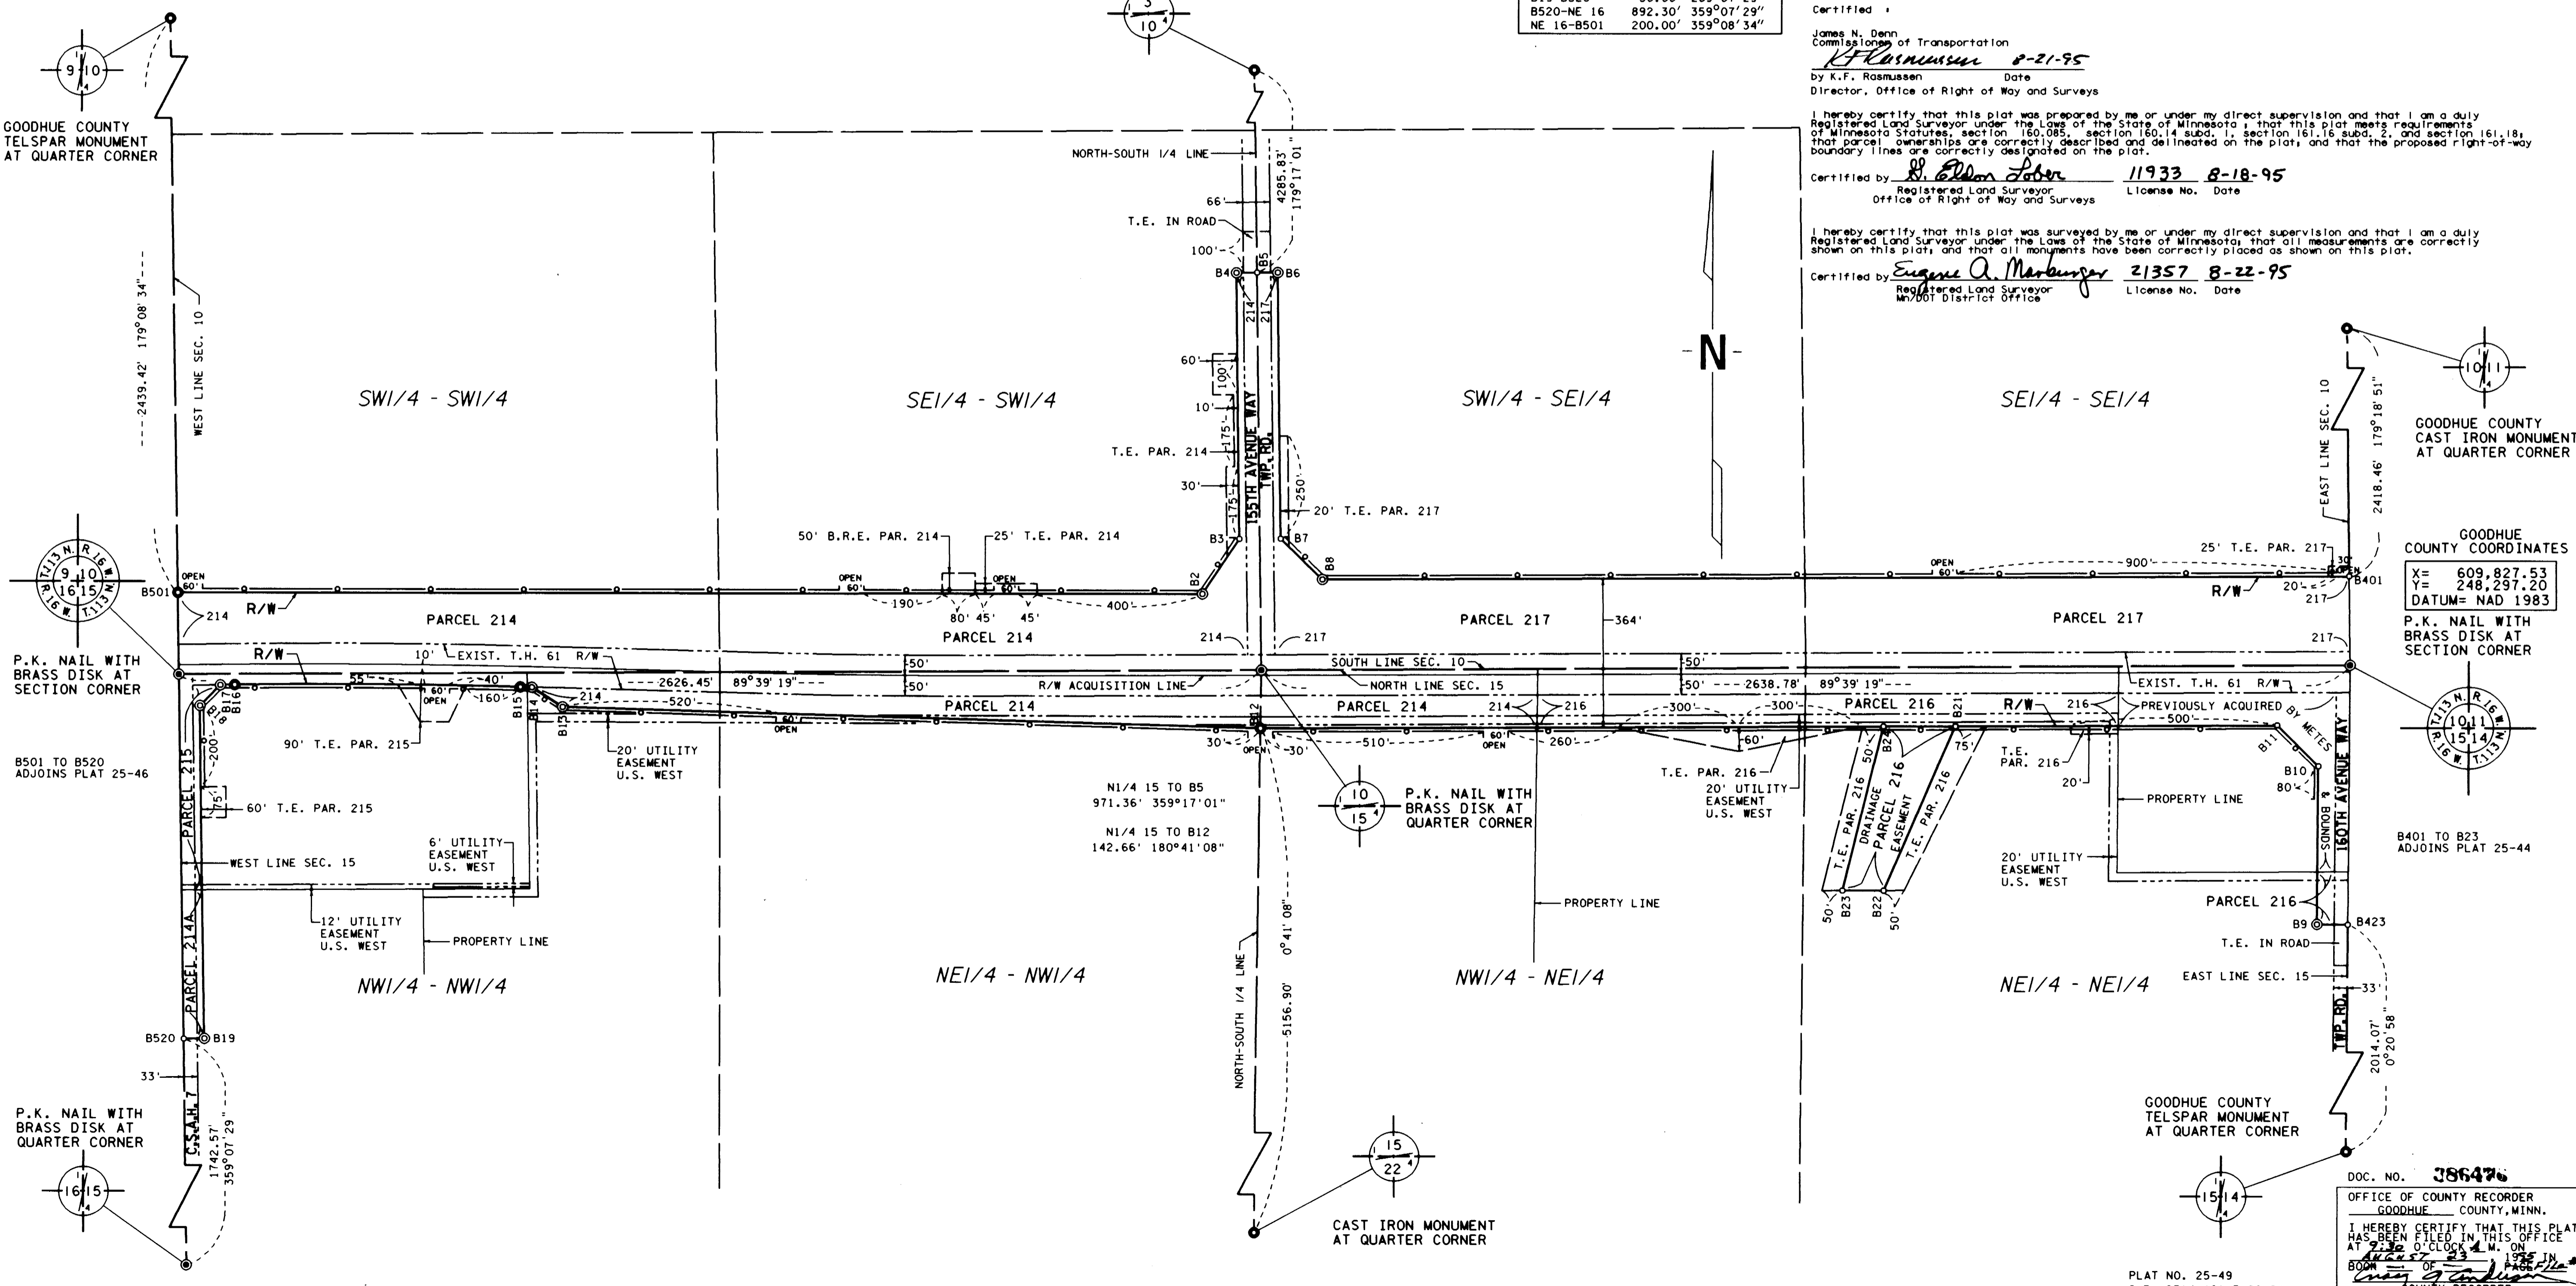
B520-NE 16 892.30' 359°07'29"
NE 16-B501 200.00' 359°08'34"

Certified :

James N. Denn
Commissioner of Transportation
K F Rasmussen 8-21-95
by K.F. Rasmussen Date
Director, Office of Right of Way and Surveys

I hereby certify that this plat was prepared by me or under my direct supervision and that I am a duly Registered Land Surveyor under the Laws of the State of Minnesota ; that this plat meets requirements of Minnesota Statutes, section 160.085, section 160.14 subd. 1, section 161.16 subd. 2, and section 161.18; that parcel ownerships are correctly described and delineated on the plat; and that the proposed right-of-way boundary lines are correctly designated on the plat.

Certified by D. Eldon Lober 11933 8-18-95
Registered Land Surveyor License No. Date
Office of Right of Way and Surveys

I hereby certify that this plat was surveyed by me or under my direct supervision and that I am a duly Registered Land Surveyor under the Laws of the State of Minnesota; that all measurements are correctly shown on this plat; and that all monuments have been correctly placed as shown on this plat.

Certified by Eugene A. Marburger 21357 8-22-95
Registered Land Surveyor License No. Date
Mn/DOT District Office

GOODHUE COUNTY TELSPAR MONUMENT AT QUARTER CORNER

NORTH-SOUTH 1/4 LINE
4285.83' 179°17'01"
66'
T.E. IN ROAD
100'
B4 B5 B6
214 217
60' 100' 10'
175'
T.E. PAR. 214
30'
155TH AVENUE WAY
TWP. RD.
250'
20' T.E. PAR. 217
B3 B7 B2 B8

N

2439.42' 179°08'34"
WEST LINE SEC. 10

SW1/4 - SW1/4
SE1/4 - SW1/4
SW1/4 - SE1/4
SE1/4 - SE1/4

EAST LINE SEC. 10
2418.46' 179°18'51"
GOODHUE COUNTY CAST IRON MONUMENT AT QUARTER CORNER

GOODHUE COUNTY COORDINATES
X= 609,827.53
Y= 248,297.20
DATUM= NAD 1983

50' B.R.E. PAR. 214
25' T.E. PAR. 214
25' T.E. PAR. 217
OPEN 60'
B501
R/W
214
190' 80' 45' 45' 400'
OPEN 60'
900'
30'
20'
217
B401
PARCEL 214
PARCEL 214
PARCEL 217
364'
PARCEL 217
P.K. NAIL WITH BRASS DISK AT SECTION CORNER
214 217 217

P.K. NAIL WITH BRASS DISK AT SECTION CORNER
R/W 10' EXIST. T.H. 61 R/W
2626.45' 89°39'19"
50' 50'
SOUTH LINE SEC. 10
NORTH LINE SEC. 15
R/W ACQUISITION LINE
50' 50' 2638.78' 89°39'19"
EXIST. T.H. 61 R/W
55' 40' OPEN 60'
160' 520' 214
PARCEL 214
PARCEL 214
214 216
300' 300'
PARCEL 216
R/W 216
PREVIOUSLY ACQUIRED BY METES
500'
B18 B16 B15 B14 B13 B12 B21 B24 B11
200'
90' T.E. PAR. 215
20' UTILITY EASEMENT U.S. WEST
OPEN 60'
30' 30' OPEN
510' OPEN 60' 260'
60' 75'
T.E. PAR. 216
B10 80'
160TH AVENUE WAY
B501 TO B520 ADJOINS PLAT 25-46
PARCEL 215
75'
60' T.E. PAR. 215
WEST LINE SEC. 15
6' UTILITY EASEMENT U.S. WEST
N1/4 15 TO B5
971.36' 359°17'01"
N1/4 15 TO B12
142.66' 180°41'08"
P.K. NAIL WITH BRASS DISK AT QUARTER CORNER
T.E. PAR. 216
20' UTILITY EASEMENT U.S. WEST
T.E. PAR. 216
DRAINAGE EASEMENT
PARCEL 216
T.E. PAR. 216
50'
20'
PROPERTY LINE
BOUNDS
B401 TO B23 ADJOINS PLAT 25-44
12' UTILITY EASEMENT U.S. WEST
PROPERTY LINE
PROPERTY LINE
20' UTILITY EASEMENT U.S. WEST
50' B23 B22 50'
PARCEL 216
B9 B423
T.E. IN ROAD
PARCEL 214A
0°41'08"
5156.90'
NORTH-SOUTH 1/4 LINE
NW1/4 - NW1/4
NE1/4 - NW1/4
NW1/4 - NE1/4
NE1/4 - NE1/4
EAST LINE SEC. 15
33'
TWP. RD.
2014.07' 0°20'58"
B520 B19
33'
C.S.A.H. 7
1742.57' 359°07'29"
P.K. NAIL WITH BRASS DISK AT QUARTER CORNER
CAST IRON MONUMENT AT QUARTER CORNER
GOODHUE COUNTY TELSPAR MONUMENT AT QUARTER CORNER

PLAT NO. 25-49

DOC. NO. 386476
OFFICE OF COUNTY RECORDER
GOODHUE COUNTY, MINN.
I HEREBY CERTIFY THAT THIS PLAT HAS BEEN FILED IN THIS OFFICE AT 2:30 O'CLOCK P M. ON August 23 1995 IN BOOK OF PAGE File
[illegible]